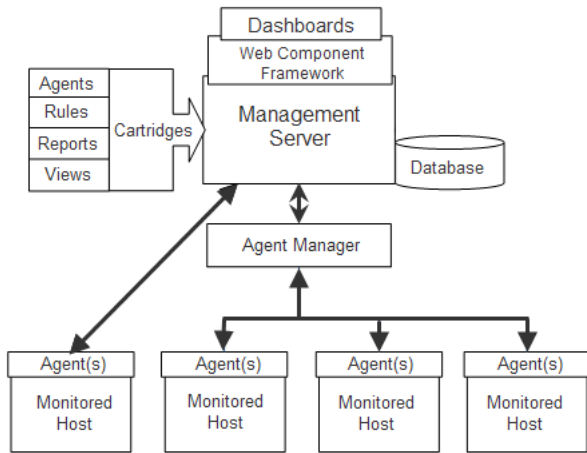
Dashboards

Web Component Framework

Agents

Rules

Reports

Views

Cartridges

Management Server

Database

Agent Manager

Agent(s)

Monitored Host

Agent(s)

Monitored Host

Agent(s)

Monitored Host

Agent(s)

Monitored Host